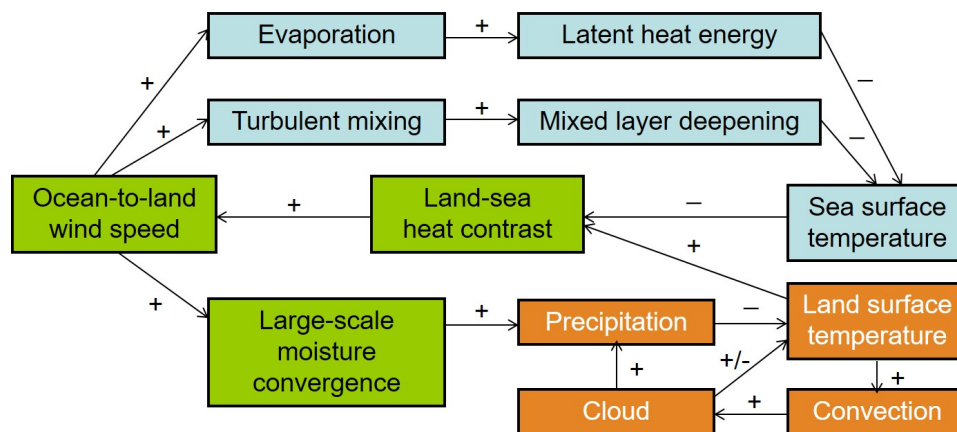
Evaporation
+
Latent heat energy
+
–
+
Turbulent mixing
+
Mixed layer deepening
–
Ocean-to-land wind speed
+
Land-sea heat contrast
–
Sea surface temperature
+
+
Large-scale moisture convergence
+
Precipitation
–
Land surface temperature
+
+/-
+
Cloud
+
Convection